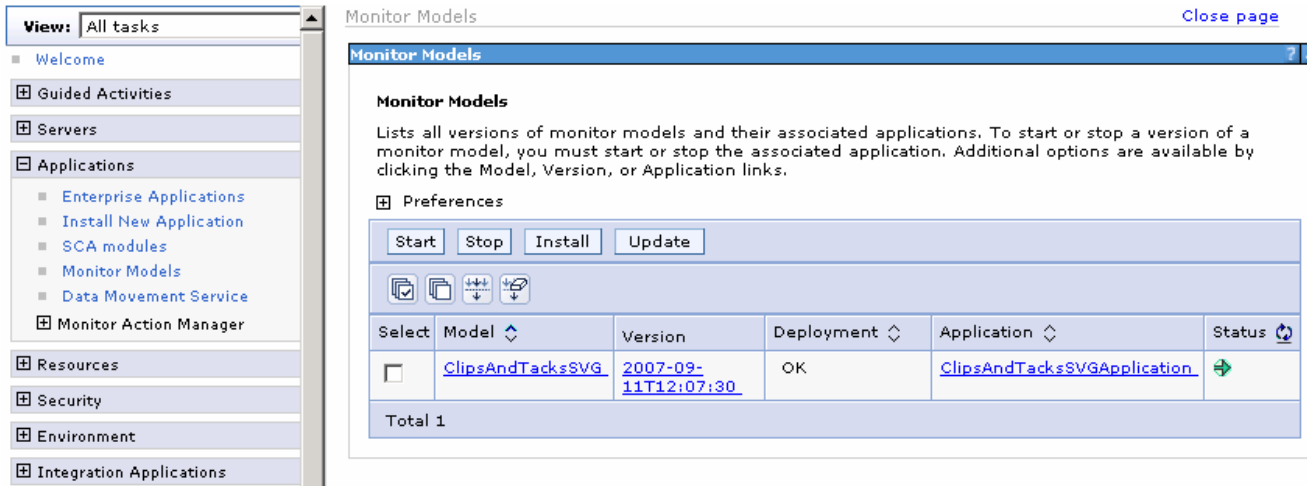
View: All tasks

Welcome

Guided Activities

Servers

Applications

Enterprise Applications

Install New Application

SCA modules

Monitor Models

Data Movement Service

Monitor Action Manager

Resources

Security

Environment

Integration Applications

Monitor Models

Close page

Monitor Models

?

Monitor Models

Lists all versions of monitor models and their associated applications. To start or stop a version of a monitor model, you must start or stop the associated application. Additional options are available by clicking the Model, Version, or Application links.

Preferences

Start Stop Install Update

| Select | Model | Version | Deployment | Application | Status |
|---|---|---|---|---|---|
| | ClipsAndTacksSVG | 2007-09-11T12:07:30 | OK | ClipsAndTacksSVGApplication | |
| Total 1 | | | | | |